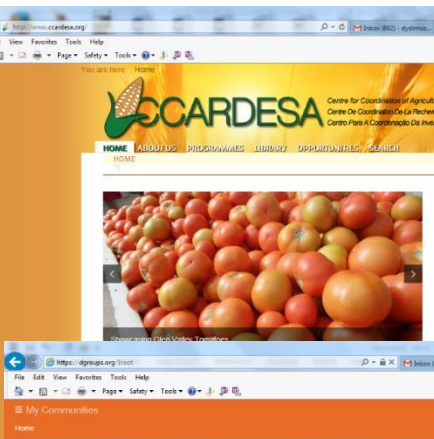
http://www.ccardesa.org/
Inbox (882) - dyslmus...
View Favorites Tools Help
Page▾ Safety▾ Tools▾
You are here: Home
CCARDESA
Centre for Coordination of Agricult
Centre De Coordination De La Recher
Centro Para A Coordenação Da Inve
HOME ABOUT US PROGRAMMES LIBRARY OPPORTUNITIES SEARCH
HOME
Showcasing Glen Valley Tomatoes
https://dgroups.org/?root
Inbox
File Edit View Favorites Tools Help
Page▾ Safety▾ Tools▾
≡ My Communities
Home